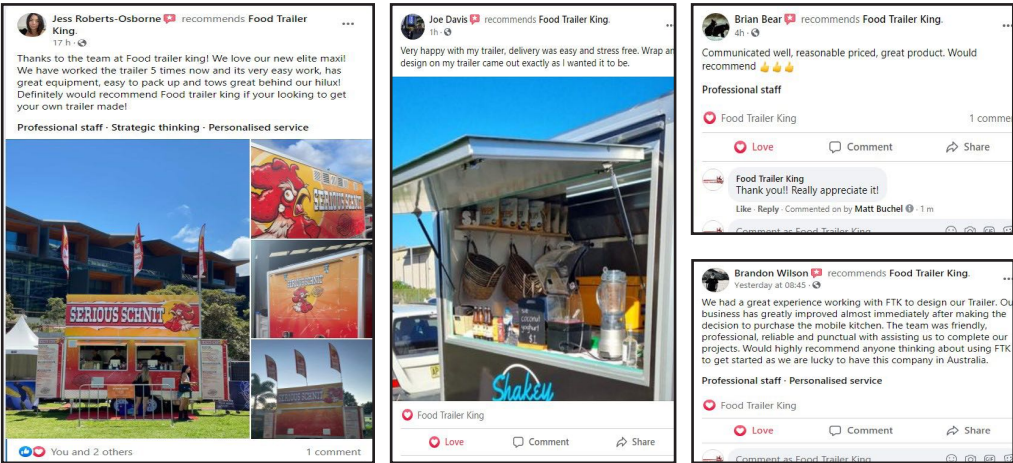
Jess Roberts-Osborne recommends Food Trailer King.
17 h ·

Thanks to the team at Food trailer king! We love our new elite maxi! We have worked the trailer 5 times now and its very easy work, has great equipment, easy to pack up and tows great behind our hilux! Definitely would recommend Food trailer king if your looking to get your own trailer made!

Professional staff · Strategic thinking · Personalised service

SERIOUS SCHNIT

SERIOUS SCHNIT

You and 2 others

1 comment

Joe Davis recommends Food Trailer King.
1h ·

Very happy with my trailer, delivery was easy and stress free. Wrap an design on my trailer came out exactly as I wanted it to be.

Shakey

Food Trailer King

Love Comment Share

Brian Bear recommends Food Trailer King.
4h ·

Communicated well, reasonable priced, great product. Would recommend 👍👍👍

Professional staff

Food Trailer King

1 comme

Love Comment Share

Food Trailer King
Thank you!! Really appreciate it!

Like · Reply · Commented on by Matt Buchel · 1 m

Comment as Food Trailer King

Brandon Wilson recommends Food Trailer King.
Yesterday at 08:45 ·

We had a great experience working with FTK to design our Trailer. Ou business has greatly improved almost immediately after making the decision to purchase the mobile kitchen. The team was friendly, professional, reliable and punctual with assisting us to complete our projects. Would highly recommend anyone thinking about using FTK to get started as we are lucky to have this company in Australia.

Professional staff · Personalised service

Food Trailer King

Love Comment Share

Comment as Food Trailer King